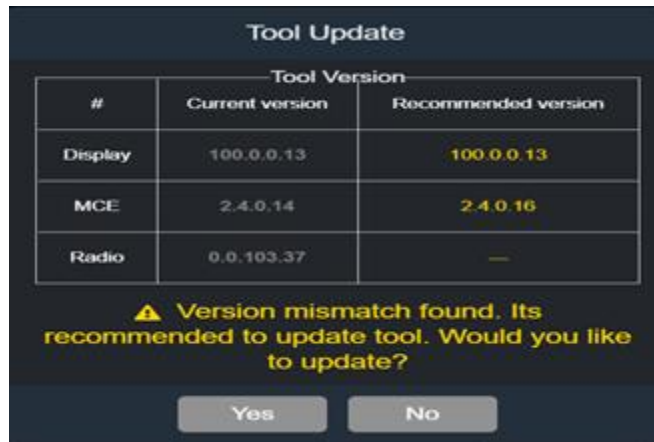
Tool Update

Tool Version

| # | Current version | Recommended version |
|---|---|---|
| Display | 100.0.0.13 | 100.0.0.13 |
| MCE | 2.4.0.14 | 2.4.0.16 |
| Radio | 0.0.103.37 | — |

⚠ Version mismatch found. Its recommended to update tool. Would you like to update?

Yes No